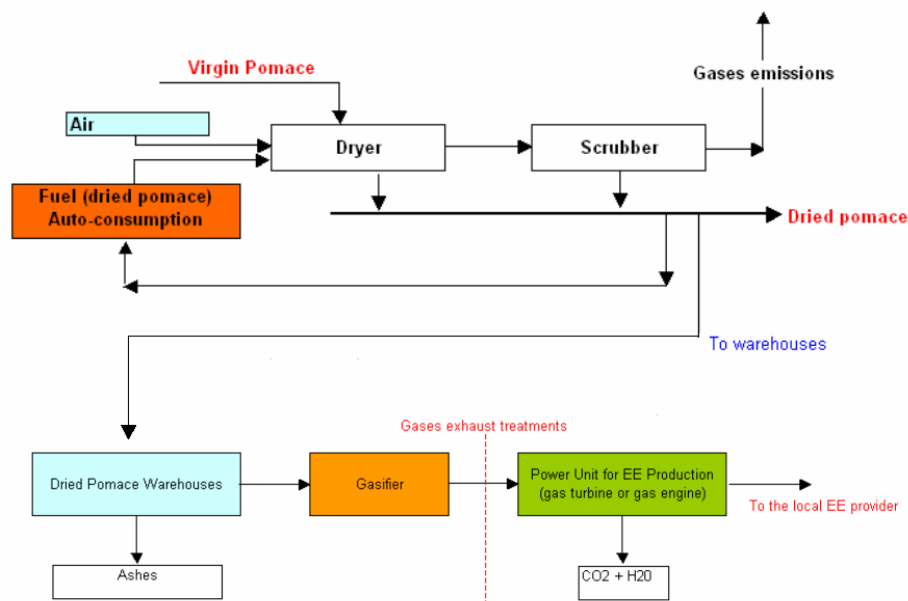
Virgin Pomace

Gases emissions

Air

Dryer

Scrubber

Fuel (dried pomace) Auto-consumption

Dried pomace

To warehouses

Gases exhaust treatments

Dried Pomace Warehouses

Gasifier

Power Unit for EE Production (gas turbine or gas engine)

To the local EE provider

Ashes

CO2 + H20